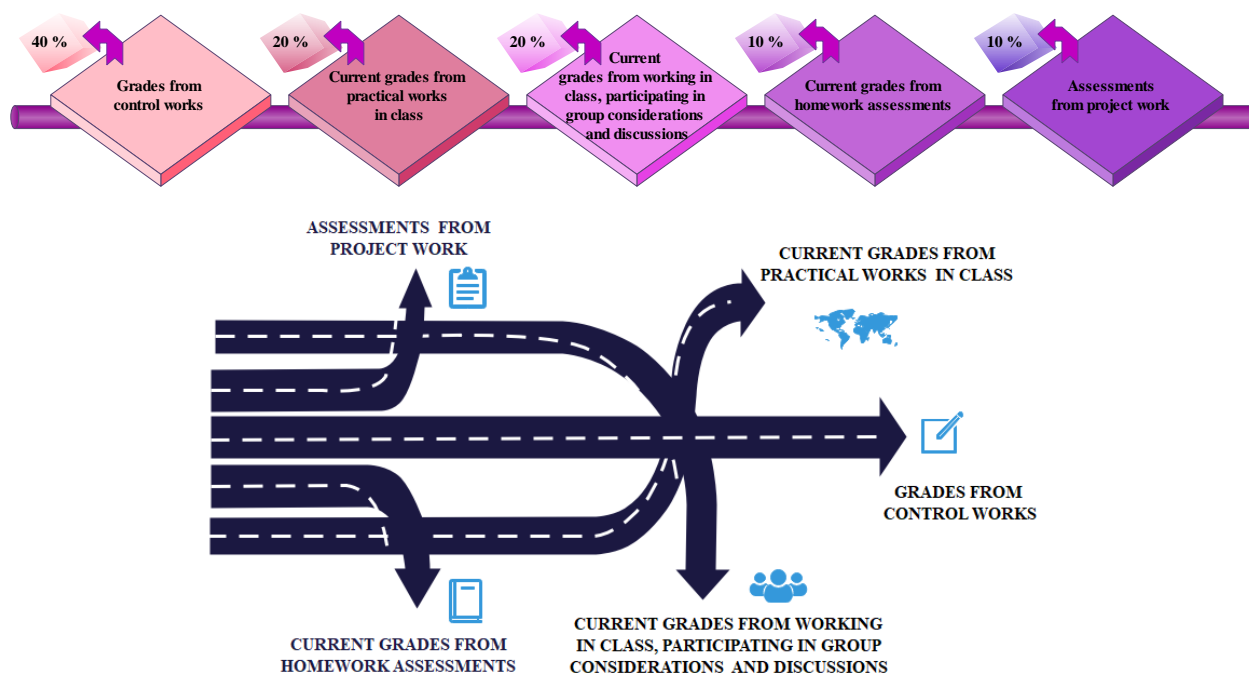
40 %
Grades from control works

20 %
Current grades from practical works in class

20 %
Current grades from working in class, participating in group considerations and discussions

10 %
Current grades from homework assessments

10 %
Assessments from project work

ASSESSMENTS FROM PROJECT WORK

CURRENT GRADES FROM PRACTICAL WORKS IN CLASS

GRADES FROM CONTROL WORKS

CURRENT GRADES FROM HOMEWORK ASSESSMENTS

CURRENT GRADES FROM WORKING IN CLASS, PARTICIPATING IN GROUP CONSIDERATIONS AND DISCUSSIONS